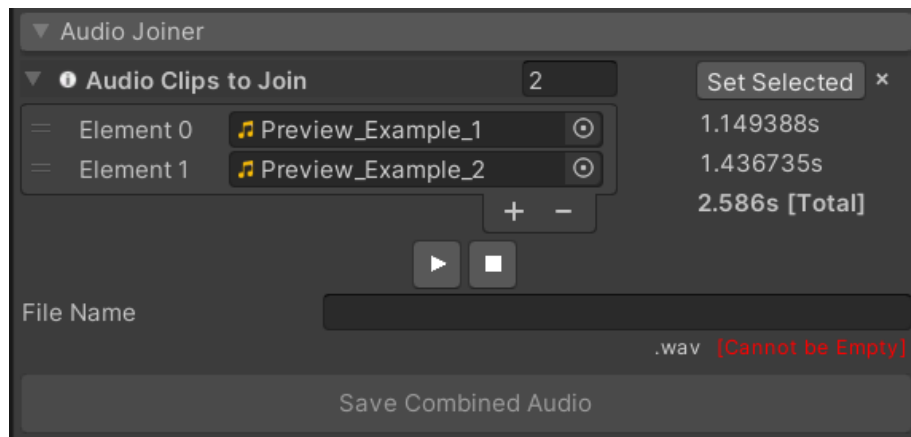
Audio Joiner

Audio Clips to Join 2 Set Selected ×

Element 0 Preview_Example_1 1.149388s

Element 1 Preview_Example_2 1.436735s

+ − 2.586s [Total]

File Name

.wav [Cannot be Empty]

Save Combined Audio